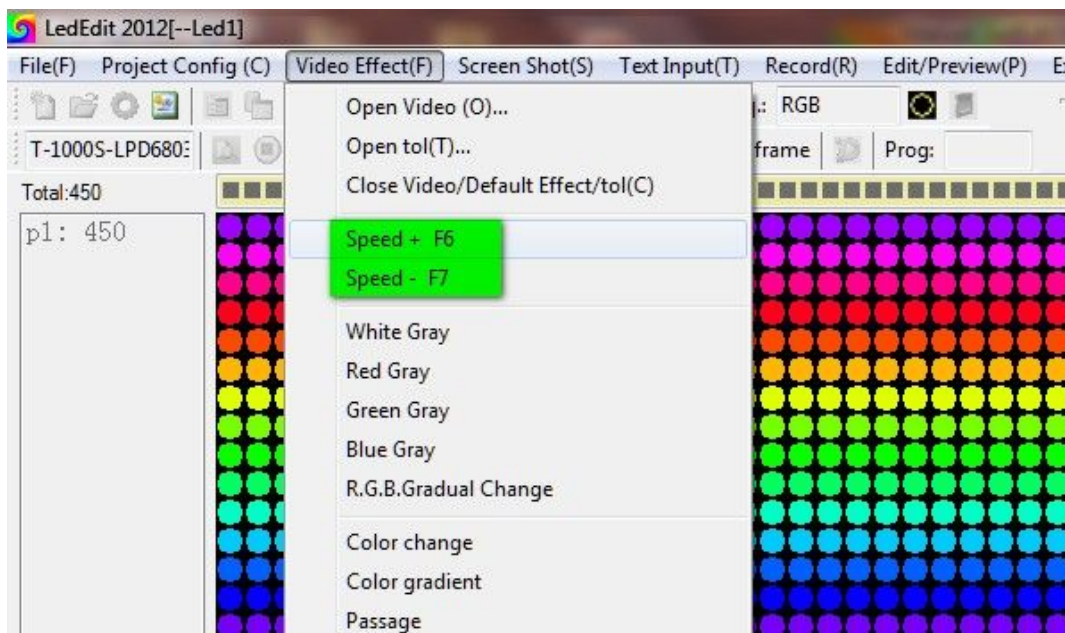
LedEdit 2012[--Led1]

File(F) Project Config (C) Video Effect(F) Screen Shot(S) Text Input(T) Record(R) Edit/Preview(P) E

T-1000S-LPD680

Total:450

p1: 450

Open Video (O)...
Open tol(T)...
Close Video/Default Effect/tol(C)
Speed + F6
Speed - F7
White Gray
Red Gray
Green Gray
Blue Gray
R.G.B.Gradual Change
Color change
Color gradient
Passage

: RGB

frame

Prog: